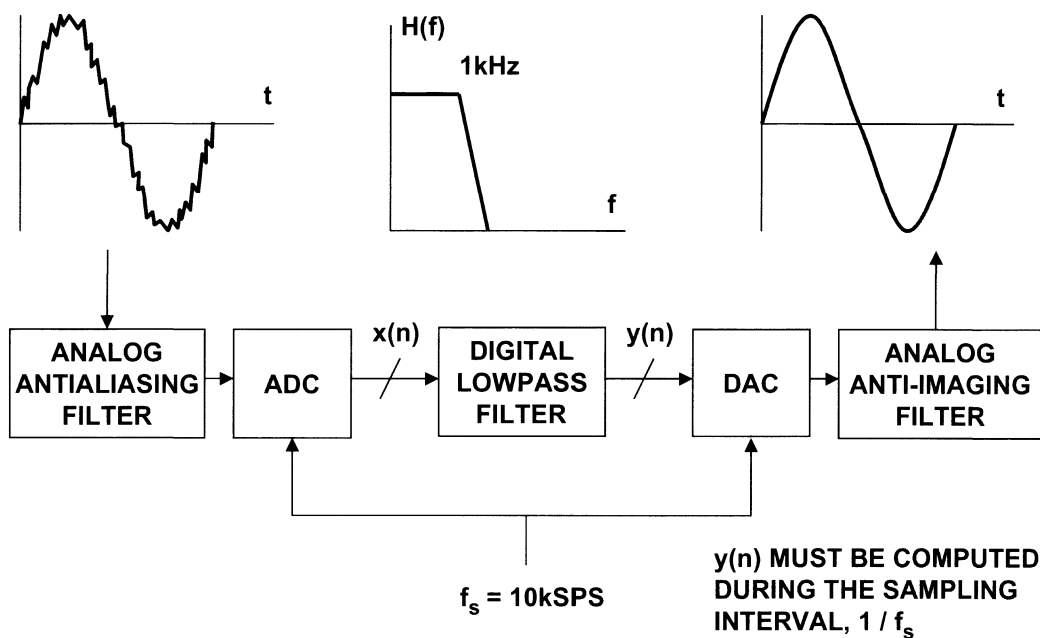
t

H(f)

1kHz

f

t

ANALOG ANTIALIASING FILTER

ADC

x(n)

DIGITAL LOWPASS FILTER

y(n)

DAC

ANALOG ANTI-IMAGING FILTER

$f_s$ = 10kSPS

y(n) MUST BE COMPUTED DURING THE SAMPLING INTERVAL, 1 / $f_s$